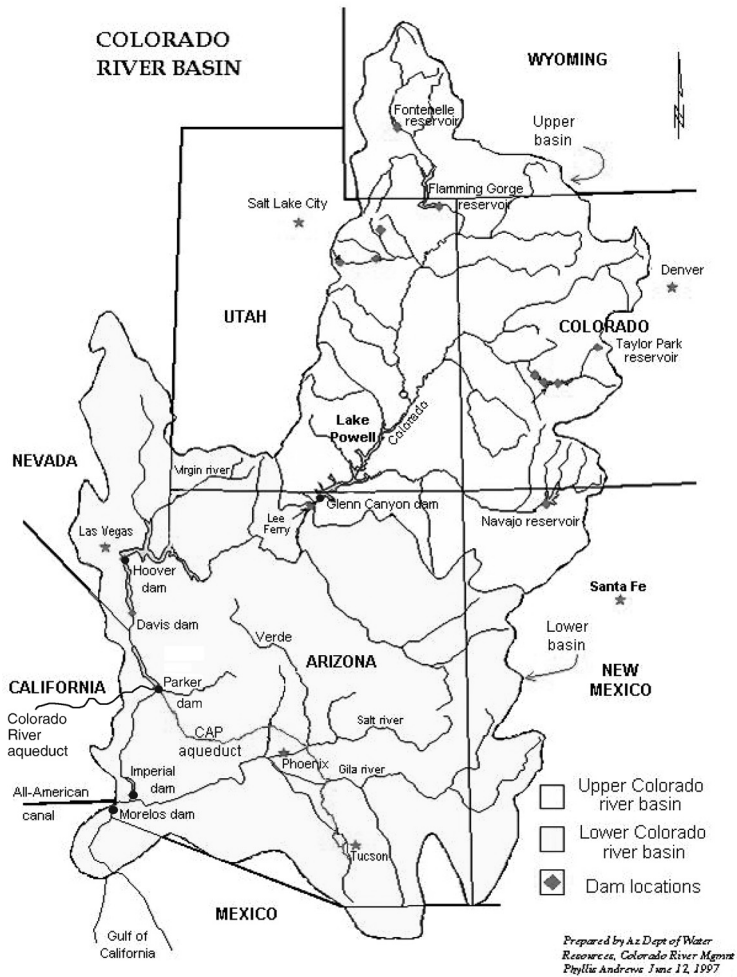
COLORADO RIVER BASIN

WYOMING

Fontenelle reservoir

Upper basin

Flamming Gorge reservoir

Salt Lake City

Denver

UTAH

COLORADO

Taylor Park reservoir

Lake Powell

Colorado

NEVADA

Virgin river

Glenn Canyon dam

Lee Ferry

Navajo reservoir

Las Vegas

Hoover dam

Santa Fe

Davis dam

Lower basin

Verde

ARIZONA

NEW MEXICO

CALIFORNIA

Parker dam

Colorado River aqueduct

CAP aqueduct

Salt river

Phoenix

Gila river

Imperial dam

All-American canal

Morelos dam

Tucson

Upper Colorado river basin

Lower Colorado river basin

Dam locations

MEXICO

Gulf of California

Prepared by Az Dept of Water Resources, Colorado River Mgmt Phyllis Andrews June 12, 1997